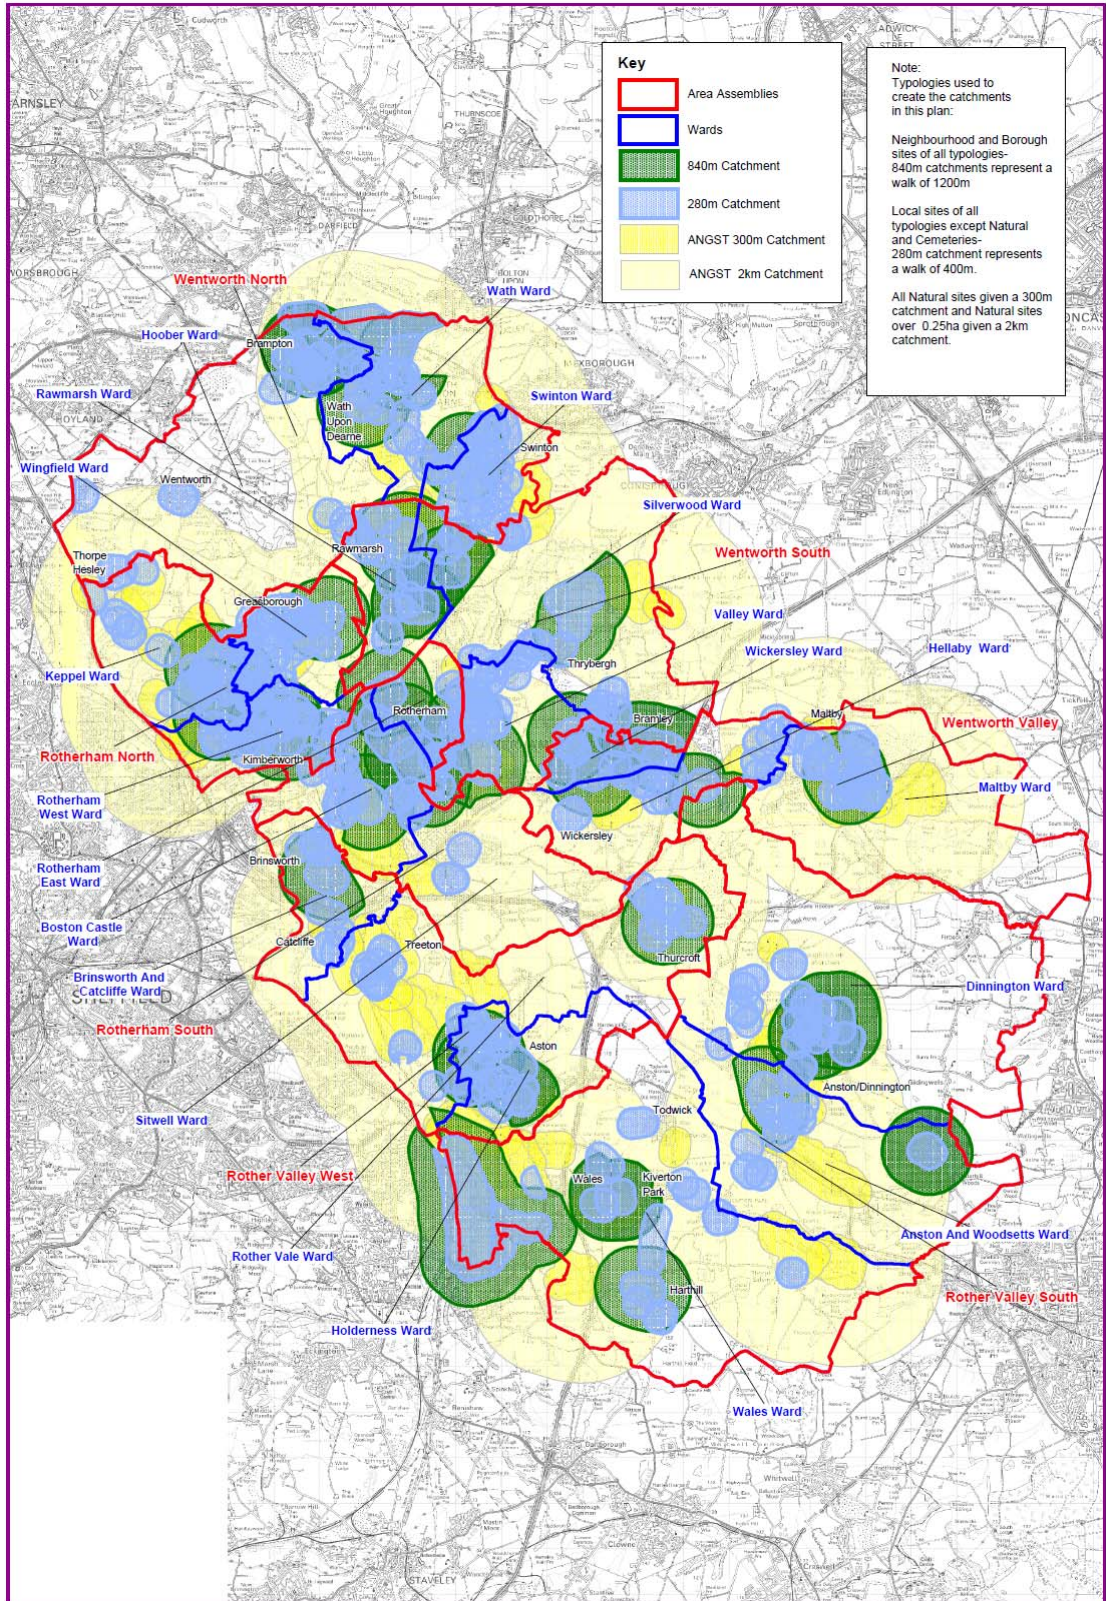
Key

Area Assemblies

Wards

840m Catchment

280m Catchment

ANGST 300m Catchment

ANGST 2km Catchment

Note:
Typologies used to create the catchments in this plan:

Neighbourhood and Borough sites of all typologies- 840m catchments represent a walk of 1200m

Local sites of all typologies except Natural and Cemeteries- 280m catchment represents a walk of 400m.

All Natural sites given a 300m catchment and Natural sites over 0.25ha given a 2km catchment.

Wentworth North
Wath Ward
Hoober Ward
Brampton
Rawmarsh Ward
Wath Upon Dearne
Swinton Ward
Swinton
Wingfield Ward
Wentworth
Silverwood Ward
Wentworth South
Rawmarsh
Thorpe Hesley
Greasborough
Valley Ward
Wickersley Ward
Hellaby Ward
Thrybergh
Keppel Ward
Rotherham
Bramley
Maltby
Wentworth Valley
Rotherham North
Kimberworth
Maltby Ward
Rotherham West Ward
Wickersley
Rotherham East Ward
Brinsworth
Boston Castle Ward
Catcliffe
Treeton
Thurcroft
Brinsworth And Catcliffe Ward
Dinnington Ward
Rotherham South
Aston
Anston/Dinnington
Sitwell Ward
Todwick
Rother Valley West
Wales
Kiverton Park
Anston And Woodsetts Ward
Rother Vale Ward
Harthill
Rother Valley South
Holderness Ward
Wales Ward
BARNSLEY
WORSBROUGH
ROYLAND
MEXBOROUGH
SHEFFIELD
STAVELEY